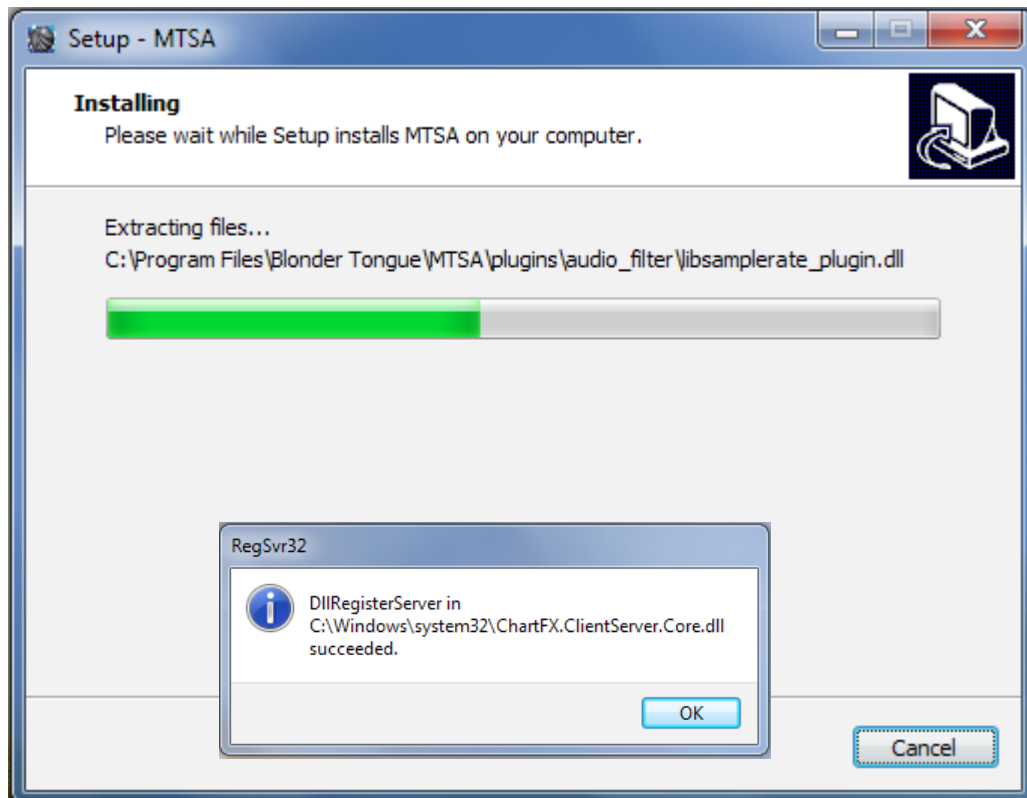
Setup - MTSA

Installing
Please wait while Setup installs MTSA on your computer.

Extracting files...
C:\Program Files\Blonder Tongue\MTSA\plugins\audio_filter\libsamplerate_plugin.dll

RegSvr32

DllRegisterServer in C:\Windows\system32\ChartFX.ClientServer.Core.dll succeeded.

OK

Cancel